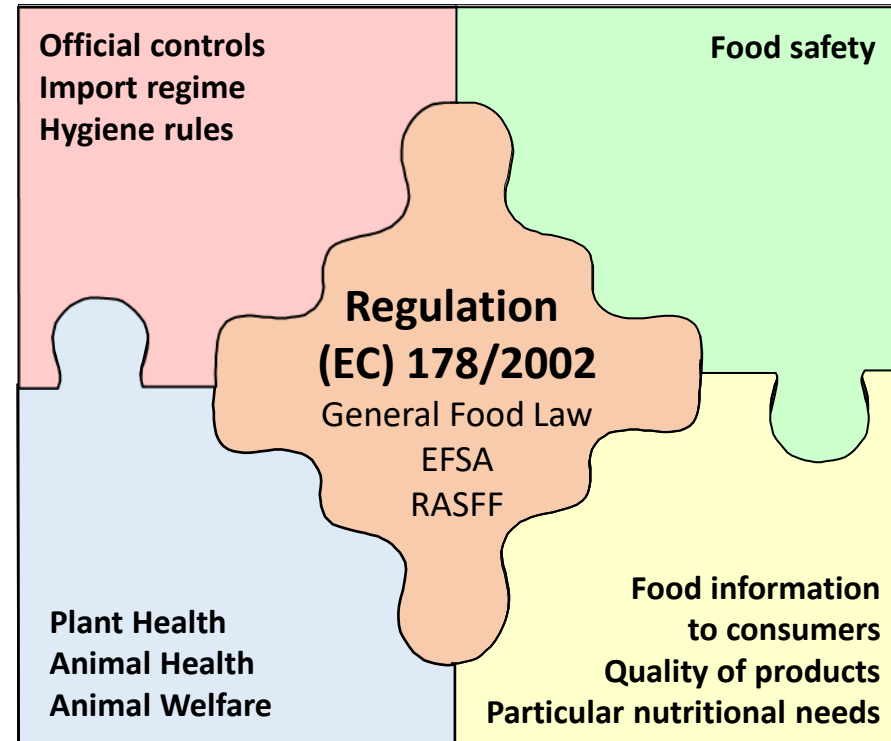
Official controls
Import regime
Hygiene rules

Food safety

Regulation
(EC) 178/2002
General Food Law
EFSA
RASFF

Plant Health
Animal Health
Animal Welfare

Food information
to consumers
Quality of products
Particular nutritional needs